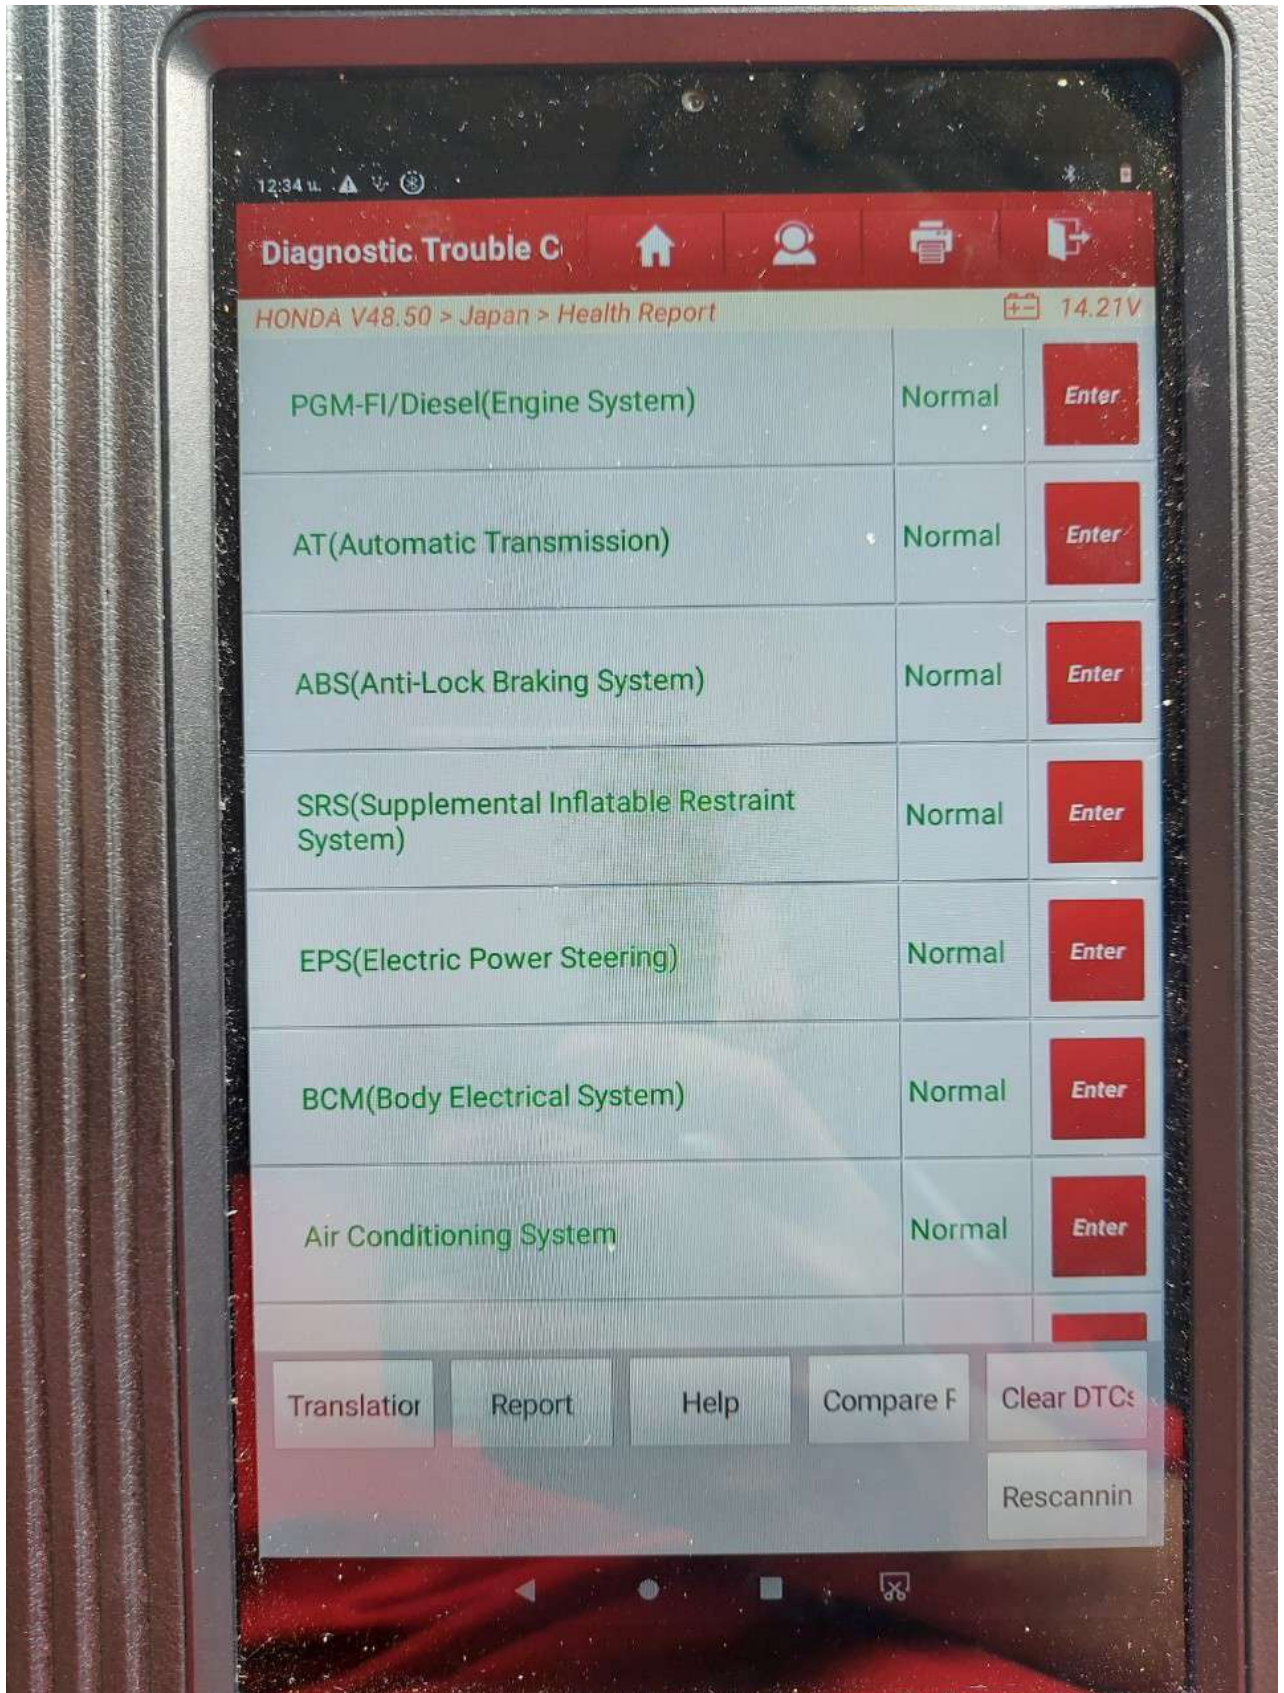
12:34

Diagnostic Trouble C

HONDA V48.50 > Japan > Health Report

14.21V

| | | |
|---|---|---|
| PGM-FI/Diesel(Engine System) | Normal | Enter |
| AT(Automatic Transmission) | Normal | Enter |
| ABS(Anti-Lock Braking System) | Normal | Enter |
| SRS(Supplemental Inflatable Restraint System) | Normal | Enter |
| EPS(Electric Power Steering) | Normal | Enter |
| BCM(Body Electrical System) | Normal | Enter |
| Air Conditioning System | Normal | Enter |

Translatior

Report

Help

Compare F

Clear DTCs

Rescannin